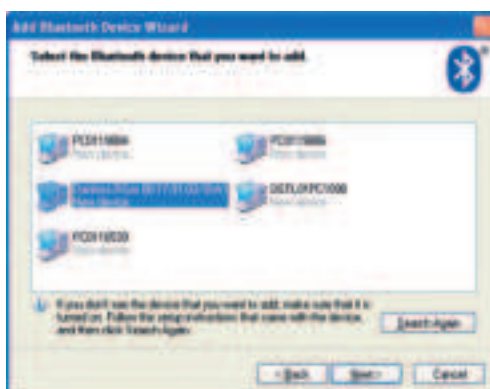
Add Bluetooth Device Wizard

Select the Bluetooth device that you want to add.

PC0110004
New device

PC0110006
New device

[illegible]
New device

DESTUXPC1000
New device

PC0110020
New device

If you don't see the device that you want to add, make sure that it is turned on. Follow the setup instructions that came with the device, and then click Search Again.

Search Again

< Back

Next >

Cancel